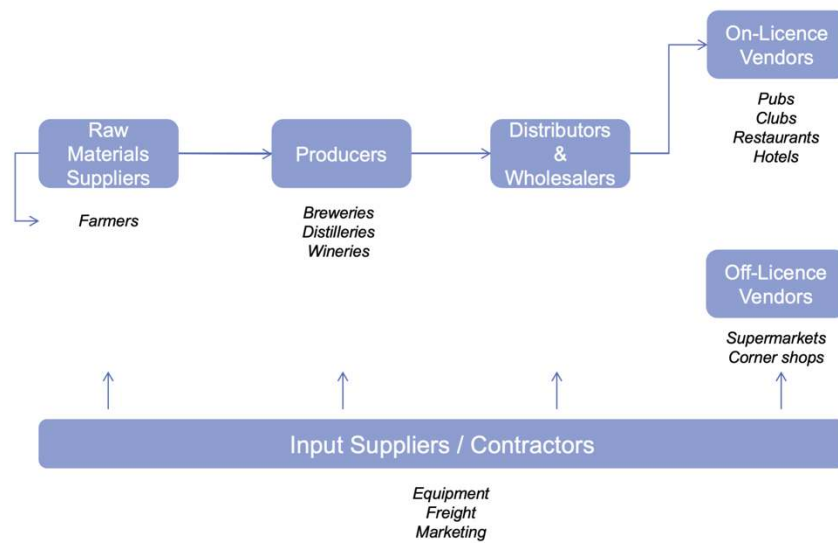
On-Licence Vendors

Pubs
Clubs
Restaurants
Hotels

Raw Materials Suppliers

Farmers

Producers

Breweries
Distilleries
Wineries

Distributors & Wholesalers

Off-Licence Vendors

Supermarkets
Corner shops

Input Suppliers / Contractors

Equipment
Freight
Marketing